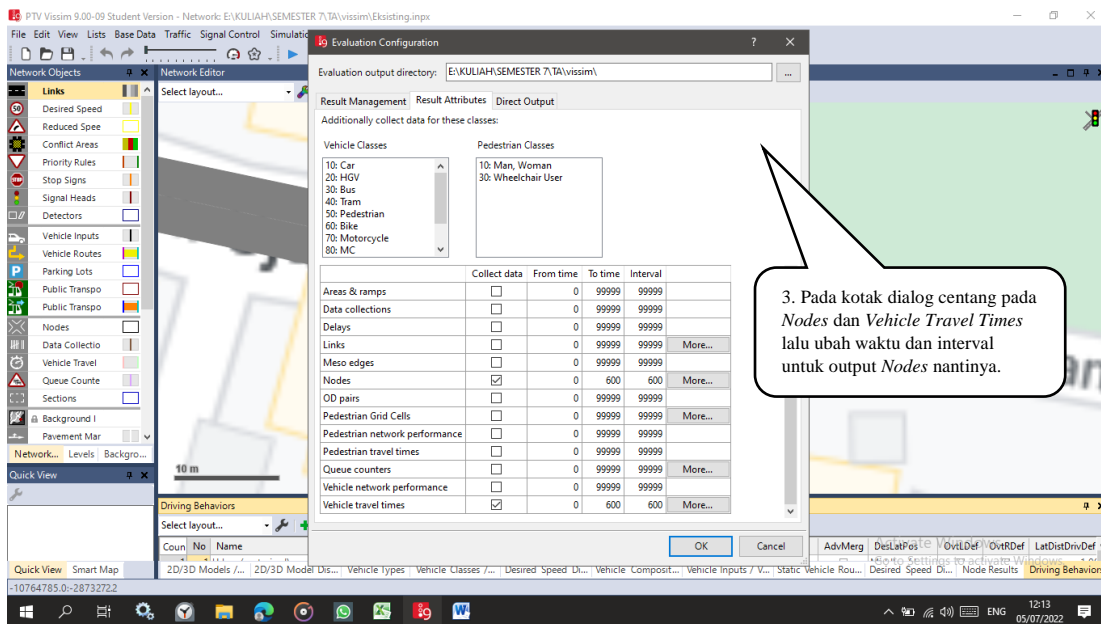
PTV Vissim 9.00-09 Student Version - Network: E:\KULIAH\SEMESTER 7\TA\vissim\Eksisting.inpx

File Edit View Lists Base Data Traffic Signal Control Simulatio

Network Objects

Links
Desired Speed
Reduced Speed
Conflict Areas
Priority Rules
Stop Signs
Signal Heads
Detectors
Vehicle Inputs
Vehicle Routes
Parking Lots
Public Transpo
Public Transpo
Nodes
Data Collectio
Vehicle Travel
Queue Counte
Sections
Background I
Pavement Mar

Network... Levels Backgro...

Quick View

Quick View Smart Map

-10764785.0:-2873272.2

Network Editor

Select layout...

10 m

Driving Behaviors

Select layout...

Coun No Name

AdvMerg DesLatPos OvtLDef OvtRDef LatDistDrivDef

2D/3D Models /... 2D/3D Model Dis... Vehicle Types Vehicle Classes /... Desired Speed Di... Vehicle Composit... Vehicle Inputs / V... Static Vehicle Rou... Desired Speed Di... Node Results Driving Behaviors

Evaluation Configuration

Evaluation output directory: E:\KULIAH\SEMESTER 7\TA\vissim\ ...

Result Management Result Attributes Direct Output

Additionally collect data for these classes:

Vehicle Classes
10: Car
20: HGV
30: Bus
40: Tram
50: Pedestrian
60: Bike
70: Motorcycle
80: MC

Pedestrian Classes
10: Man, Woman
30: Wheelchair User

| | Collect data | From time | To time | Interval | |
|---|---|---|---|---|---|
| Areas & ramps | ☐ | 0 | 99999 | 99999 | |
| Data collections | ☐ | 0 | 99999 | 99999 | |
| Delays | ☐ | 0 | 99999 | 99999 | |
| Links | ☐ | 0 | 99999 | 99999 | More... |
| Meso edges | ☐ | 0 | 99999 | 99999 | |
| Nodes | ☑ | 0 | 600 | 600 | More... |
| OD pairs | ☐ | 0 | 99999 | 99999 | |
| Pedestrian Grid Cells | ☐ | 0 | 99999 | 99999 | More... |
| Pedestrian network performance | ☐ | 0 | 99999 | 99999 | |
| Pedestrian travel times | ☐ | 0 | 99999 | 99999 | |
| Queue counters | ☐ | 0 | 99999 | 99999 | More... |
| Vehicle network performance | ☐ | 0 | 99999 | 99999 | |
| Vehicle travel times | ☑ | 0 | 600 | 600 | More... |

OK Cancel

3. Pada kotak dialog centang pada *Nodes* dan *Vehicle Travel Times* lalu ubah waktu dan interval untuk output *Nodes* nantinya.

Activate Windows
Go to Settings to activate Windows.

ENG 12:13 05/07/2022